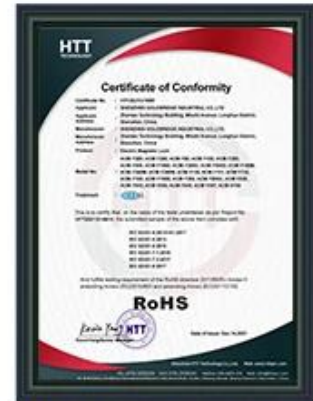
HTT

Certificate of Conformity

Certificate No.:
Applicant: SHENZHEN GOLDENRIDGE INDUSTRIAL CO.,LTD
Applicant Address:
Manufacturer: SHENZHEN GOLDENRIDGE INDUSTRIAL CO.,LTD
Manufacturer Address:
Product: Electric Magnetic Lock
Model No.:
Trademark:

RoHS

Date of Issue: